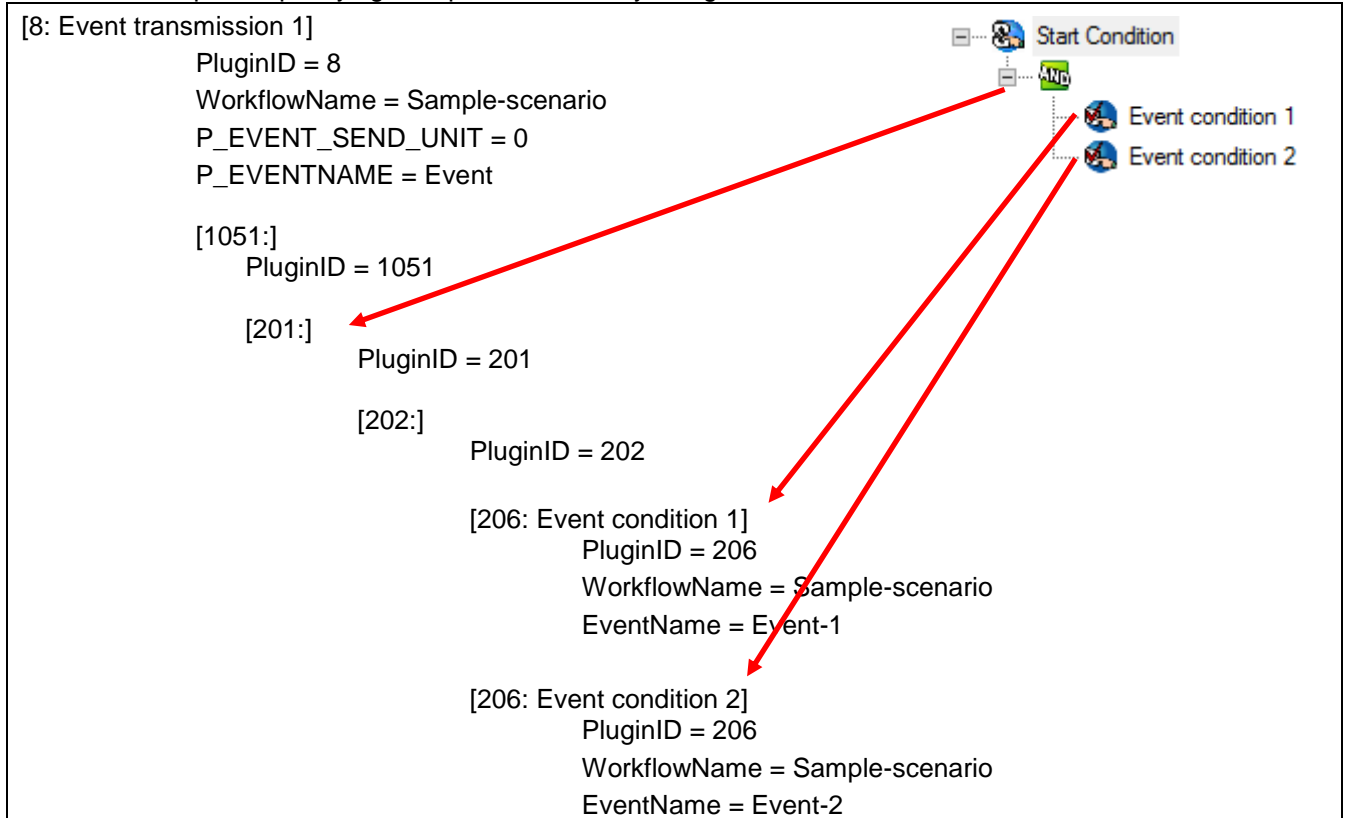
[8: Event transmission 1]
PluginID = 8
WorkflowName = Sample-scenario
P_EVENT_SEND_UNIT = 0
P_EVENTNAME = Event

[1051:]
PluginID = 1051

[201:]
PluginID = 201

[202:]
PluginID = 202

[206: Event condition 1]
PluginID = 206
WorkflowName = Sample-scenario
EventName = Event-1

[206: Event condition 2]
PluginID = 206
WorkflowName = Sample-scenario
EventName = Event-2

Start Condition
AND
Event condition 1
Event condition 2